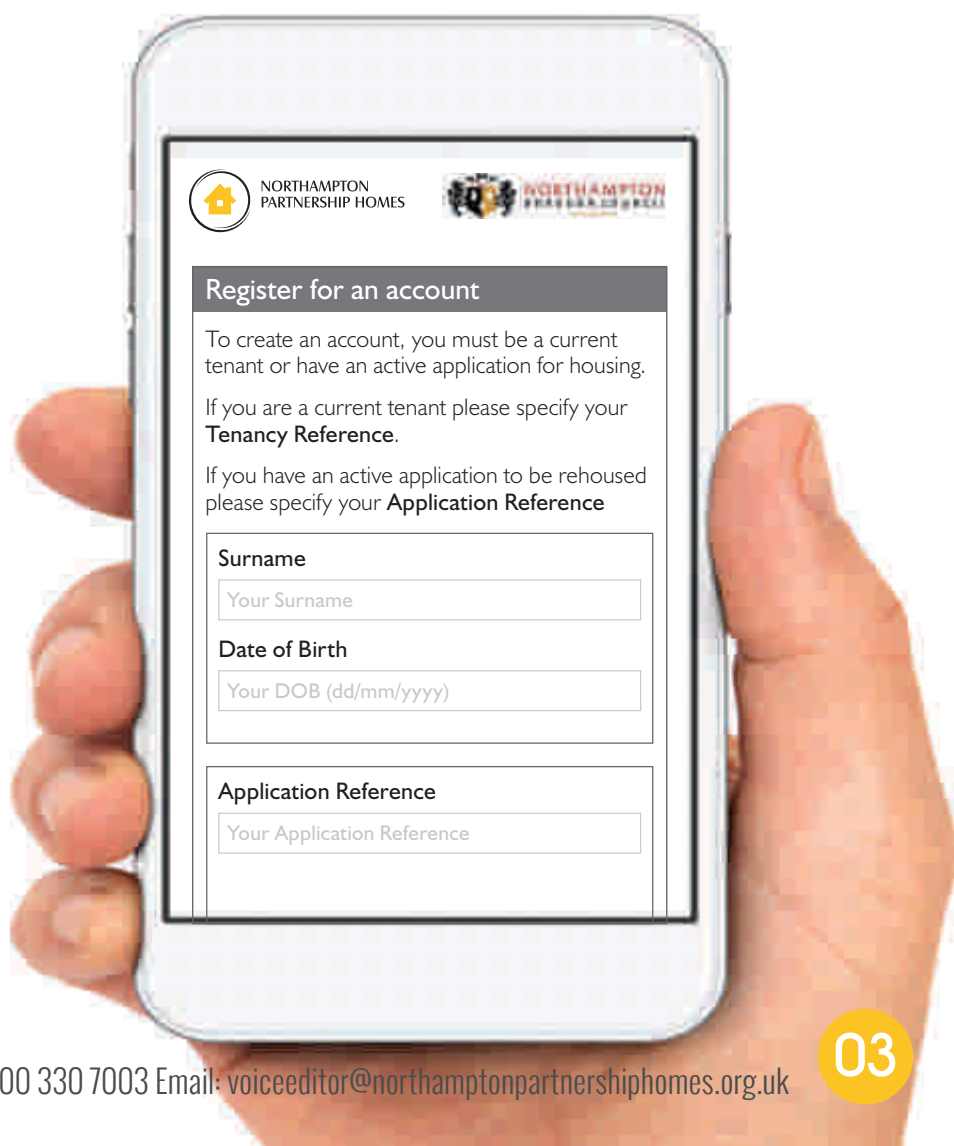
NORTHAMPTON PARTNERSHIP HOMES

NORTHAMPTON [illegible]

Register for an account

To create an account, you must be a current tenant or have an active application for housing.

If you are a current tenant please specify your Tenancy Reference.

If you have an active application to be rehoused please specify your Application Reference

Surname

Your Surname

Date of Birth

Your DOB (dd/mm/yyyy)

Application Reference

Your Application Reference

00 330 7003 Email: voiceeditor@northamptonpartnershiphomes.org.uk

03